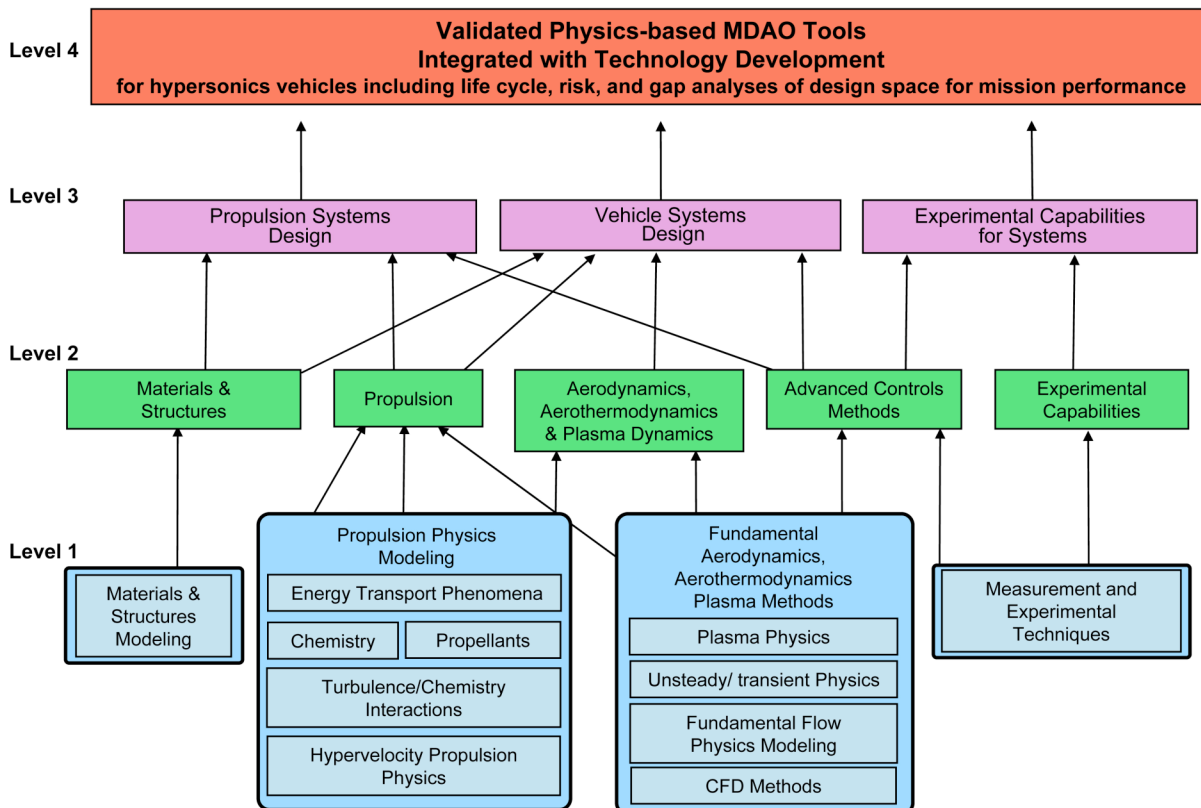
Level 4

Validated Physics-based MDAO Tools
Integrated with Technology Development
for hypersonics vehicles including life cycle, risk, and gap analyses of design space for mission performance

Level 3

Propulsion Systems Design

Vehicle Systems Design

Experimental Capabilities for Systems

Level 2

Materials & Structures

Propulsion

Aerodynamics, Aerothermodynamics & Plasma Dynamics

Advanced Controls Methods

Experimental Capabilities

Level 1

Materials & Structures Modeling

Propulsion Physics Modeling

Energy Transport Phenomena

Chemistry

Propellants

Turbulence/Chemistry Interactions

Hypervelocity Propulsion Physics

Fundamental Aerodynamics, Aerothermodynamics Plasma Methods

Plasma Physics

Unsteady/ transient Physics

Fundamental Flow Physics Modeling

CFD Methods

Measurement and Experimental Techniques